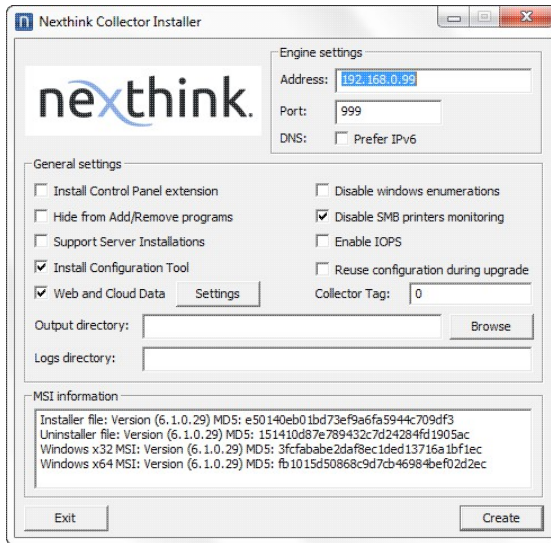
Nexthink Collector Installer

nexthink.

Engine settings
Address: 192.168.0.99
Port: 999
DNS: Prefer IPv6

General settings
Install Control Panel extension
Hide from Add/Remove programs
Support Server Installations
Install Configuration Tool
Web and Cloud Data Settings
Disable windows enumerations
Disable SMB printers monitoring
Enable IOPS
Reuse configuration during upgrade
Collector Tag: 0
Output directory: Browse
Logs directory:

MSI information
Installer file: Version (6.1.0.29) MD5: e50140eb01bd73ef9a6fa5944c709df3
Uninstaller file: Version (6.1.0.29) MD5: 151410d87e789432c7d24284fd1905ac
Windows x32 MSI: Version (6.1.0.29) MD5: 3fcfababe2daf8ec1ded13716a1bf1ec
Windows x64 MSI: Version (6.1.0.29) MD5: fb1015d50868c9d7cb46984bef02d2ec

Exit
Create